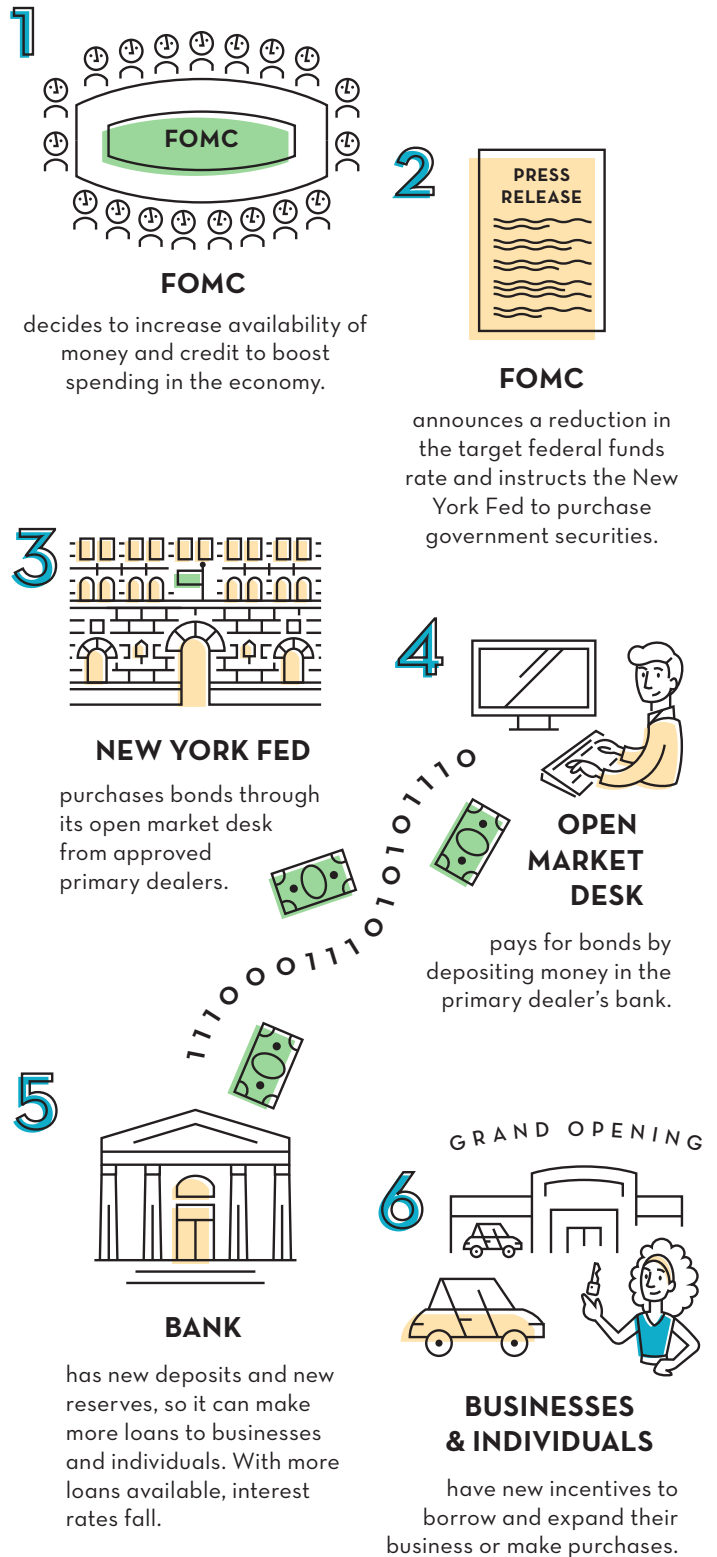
1

FOMC

FOMC

decides to increase availability of money and credit to boost spending in the economy.

2

PRESS RELEASE

FOMC

announces a reduction in the target federal funds rate and instructs the New York Fed to purchase government securities.

3

NEW YORK FED

purchases bonds through its open market desk from approved primary dealers.

4

1110001110101110

OPEN MARKET DESK

pays for bonds by depositing money in the primary dealer's bank.

5

BANK

has new deposits and new reserves, so it can make more loans to businesses and individuals. With more loans available, interest rates fall.

GRAND OPENING

6

BUSINESSES & INDIVIDUALS

have new incentives to borrow and expand their business or make purchases.